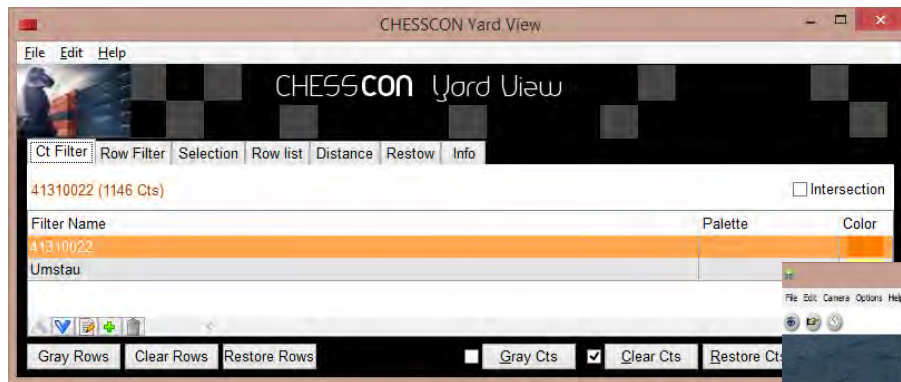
CHESSCON Yard View

File Edit Help

CHESSCON Yard View

Ct Filter | Row Filter | Selection | Row list | Distance | Restow | Info

41310022 (1146 Cts)

Intersection

| Filter Name | Palette | Color |
|---|---|---|
| 41310022 | | |
| Umstau | | |

File Edit Camera Options Help

Gray Rows | Clear Rows | Restore Rows | Gray Cts | Clear Cts | Restore Cts